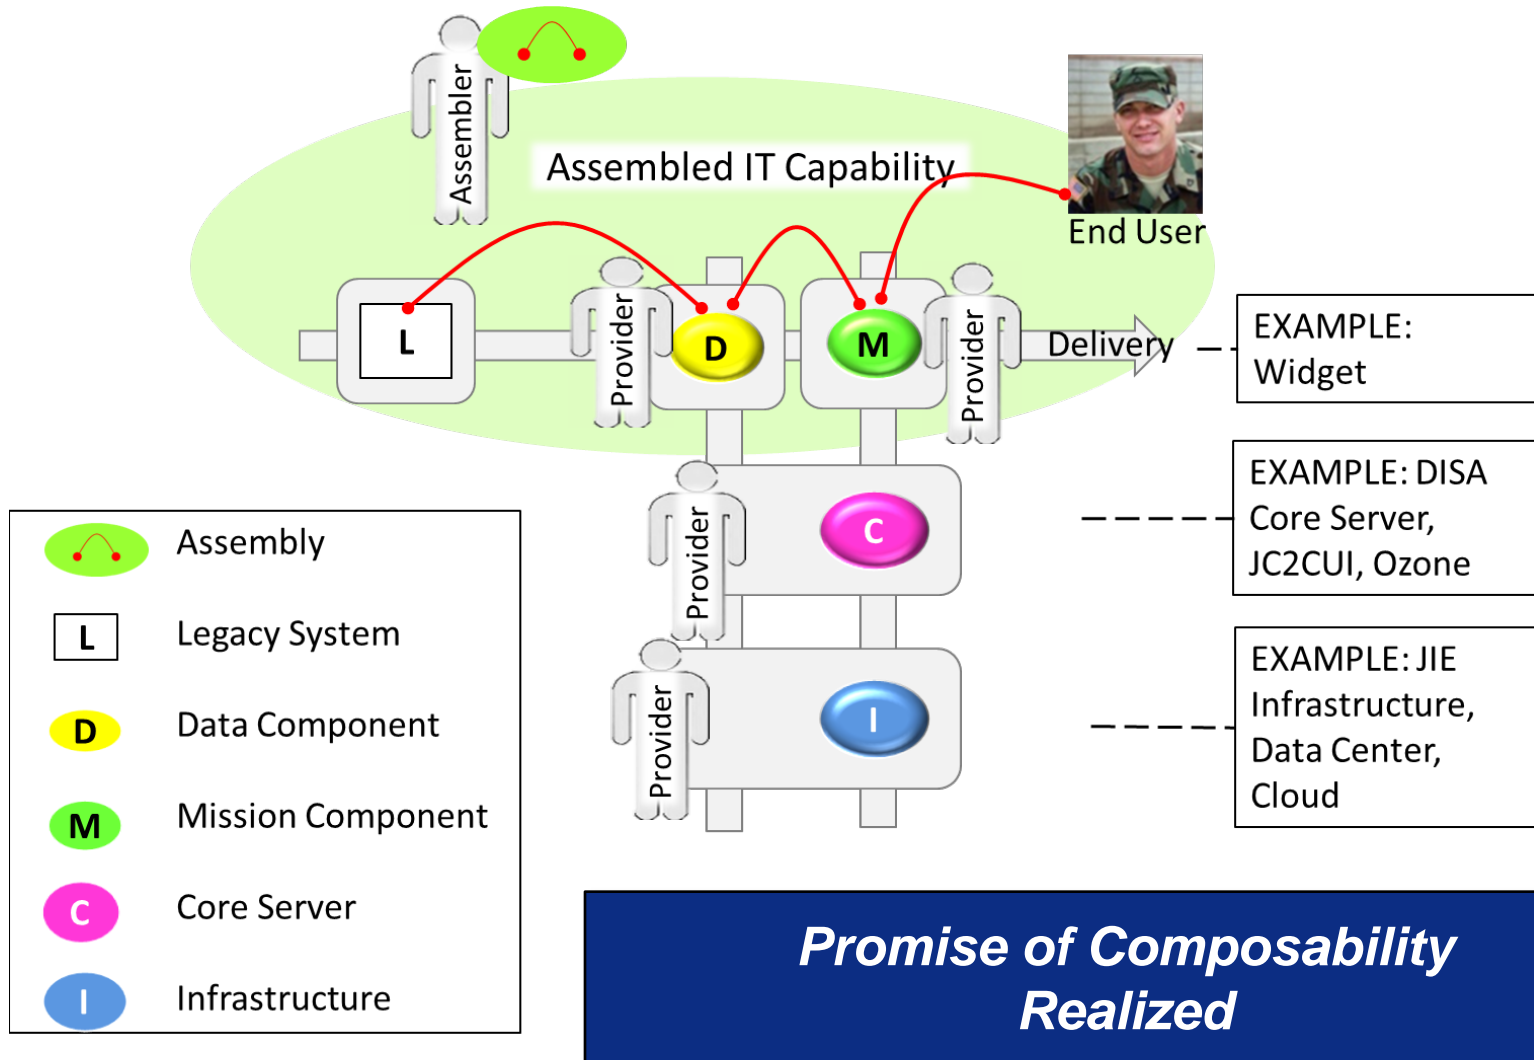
Assembler

Assembled IT Capability

End User

L

Provider

D

M

Provider

Delivery

EXAMPLE: Widget

Provider

C

EXAMPLE: DISA Core Server, JC2CUI, Ozone

Provider

I

EXAMPLE: JIE Infrastructure, Data Center, Cloud

Assembly

L Legacy System

D Data Component

M Mission Component

C Core Server

I Infrastructure

Promise of Composability Realized